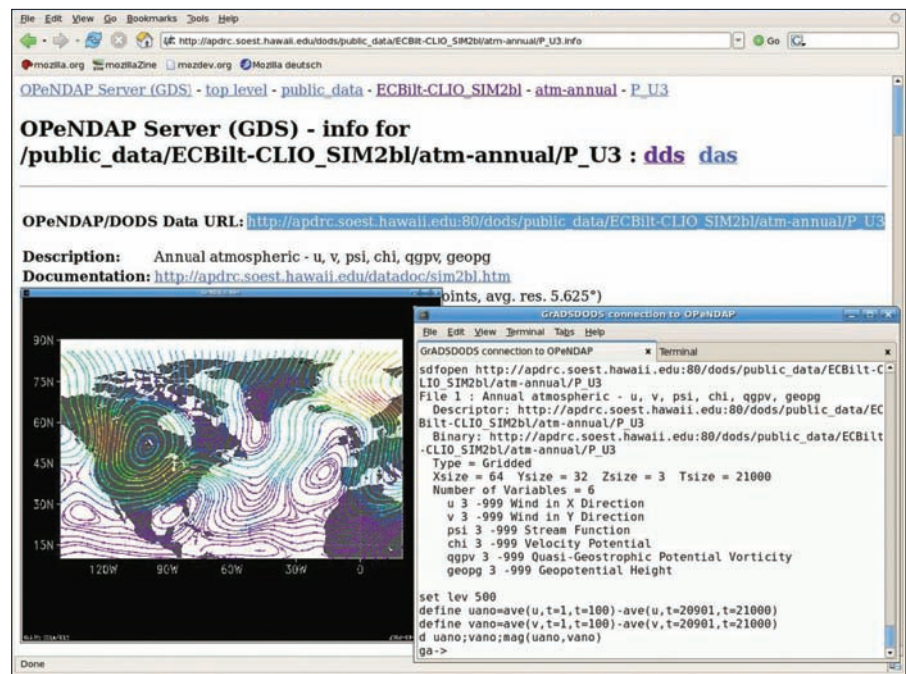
File Edit View Go Bookmarks Tools Help

http://apdrc.soest.hawaii.edu/dods/public_data/ECBilt-CLIO_SIM2bl/atm-annual/P_U3.info

Go

mozilla.org mozillaZine mozdev.org Mozilla deutsch

OPeNDAP Server (GDS) - top level - public_data - ECBilt-CLIO_SIM2bl - atm-annual - P_U3

OPeNDAP Server (GDS) - info for /public_data/ECBilt-CLIO_SIM2bl/atm-annual/P_U3 : dds das

OPeNDAP/DODS Data URL: http://apdrc.soest.hawaii.edu:80/dods/public_data/ECBilt-CLIO_SIM2bl/atm-annual/P_U3

Description: Annual atmospheric - u, v, psi, chi, qgpv, geopg

Documentation: http://apdrc.soest.hawaii.edu/datadoc/sim2bl.htm

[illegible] oints, avg. res. 5.625°)

90N
75N
60N
45N
30N
15N
120W 90W 60W 30W 0

GrADSDODS connection to OPeNDAP

File Edit View Terminal Tabs Help

GrADSDODS connection to OPeNDAP × Terminal ×

sdfopen http://apdrc.soest.hawaii.edu:80/dods/public_data/ECBilt-CLIO_SIM2bl/atm-annual/P_U3
File 1 : Annual atmospheric - u, v, psi, chi, qgpv, geopg
Descriptor: http://apdrc.soest.hawaii.edu:80/dods/public_data/ECBilt-CLIO_SIM2bl/atm-annual/P_U3
Binary: http://apdrc.soest.hawaii.edu:80/dods/public_data/ECBilt-CLIO_SIM2bl/atm-annual/P_U3
Type = Gridded
Xsize = 64 Ysize = 32 Zsize = 3 Tsize = 21000
Number of Variables = 6
u 3 -999 Wind in X Direction
v 3 -999 Wind in Y Direction
psi 3 -999 Stream Function
chi 3 -999 Velocity Potential
qgpv 3 -999 Quasi-Geostrophic Potential Vorticity
geopg 3 -999 Geopotential Height

set lev 500
define uano=ave(u,t=1,t=100)-ave(u,t=20901,t=21000)
define vano=ave(v,t=1,t=100)-ave(v,t=20901,t=21000)
d uano;vano;mag(uano,vano)
ga->

Done